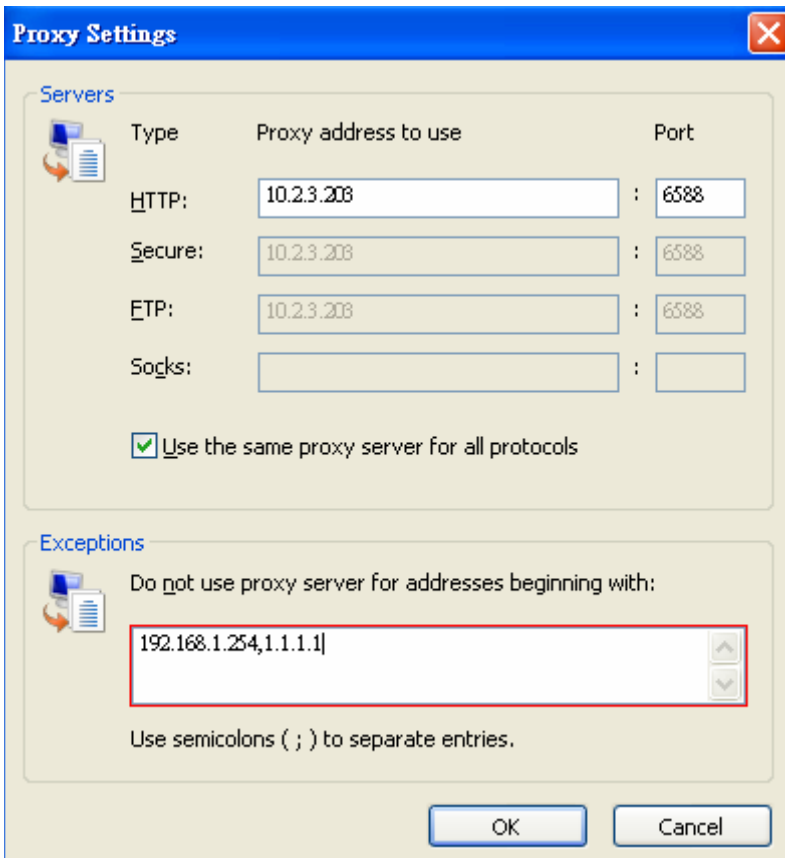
Proxy Settings

Servers

| Type | Proxy address to use | | Port |
|---|---|---|---|
| HTTP: | 10.2.3.208 | : | 6588 |
| Secure: | 10.2.3.208 | : | 6588 |
| FTP: | 10.2.3.208 | : | 6588 |
| Socks: | | : | |

Use the same proxy server for all protocols

Exceptions

Do not use proxy server for addresses beginning with:

192.168.1.254,1.1.1.1

Use semicolons ( ; ) to separate entries.

OK Cancel